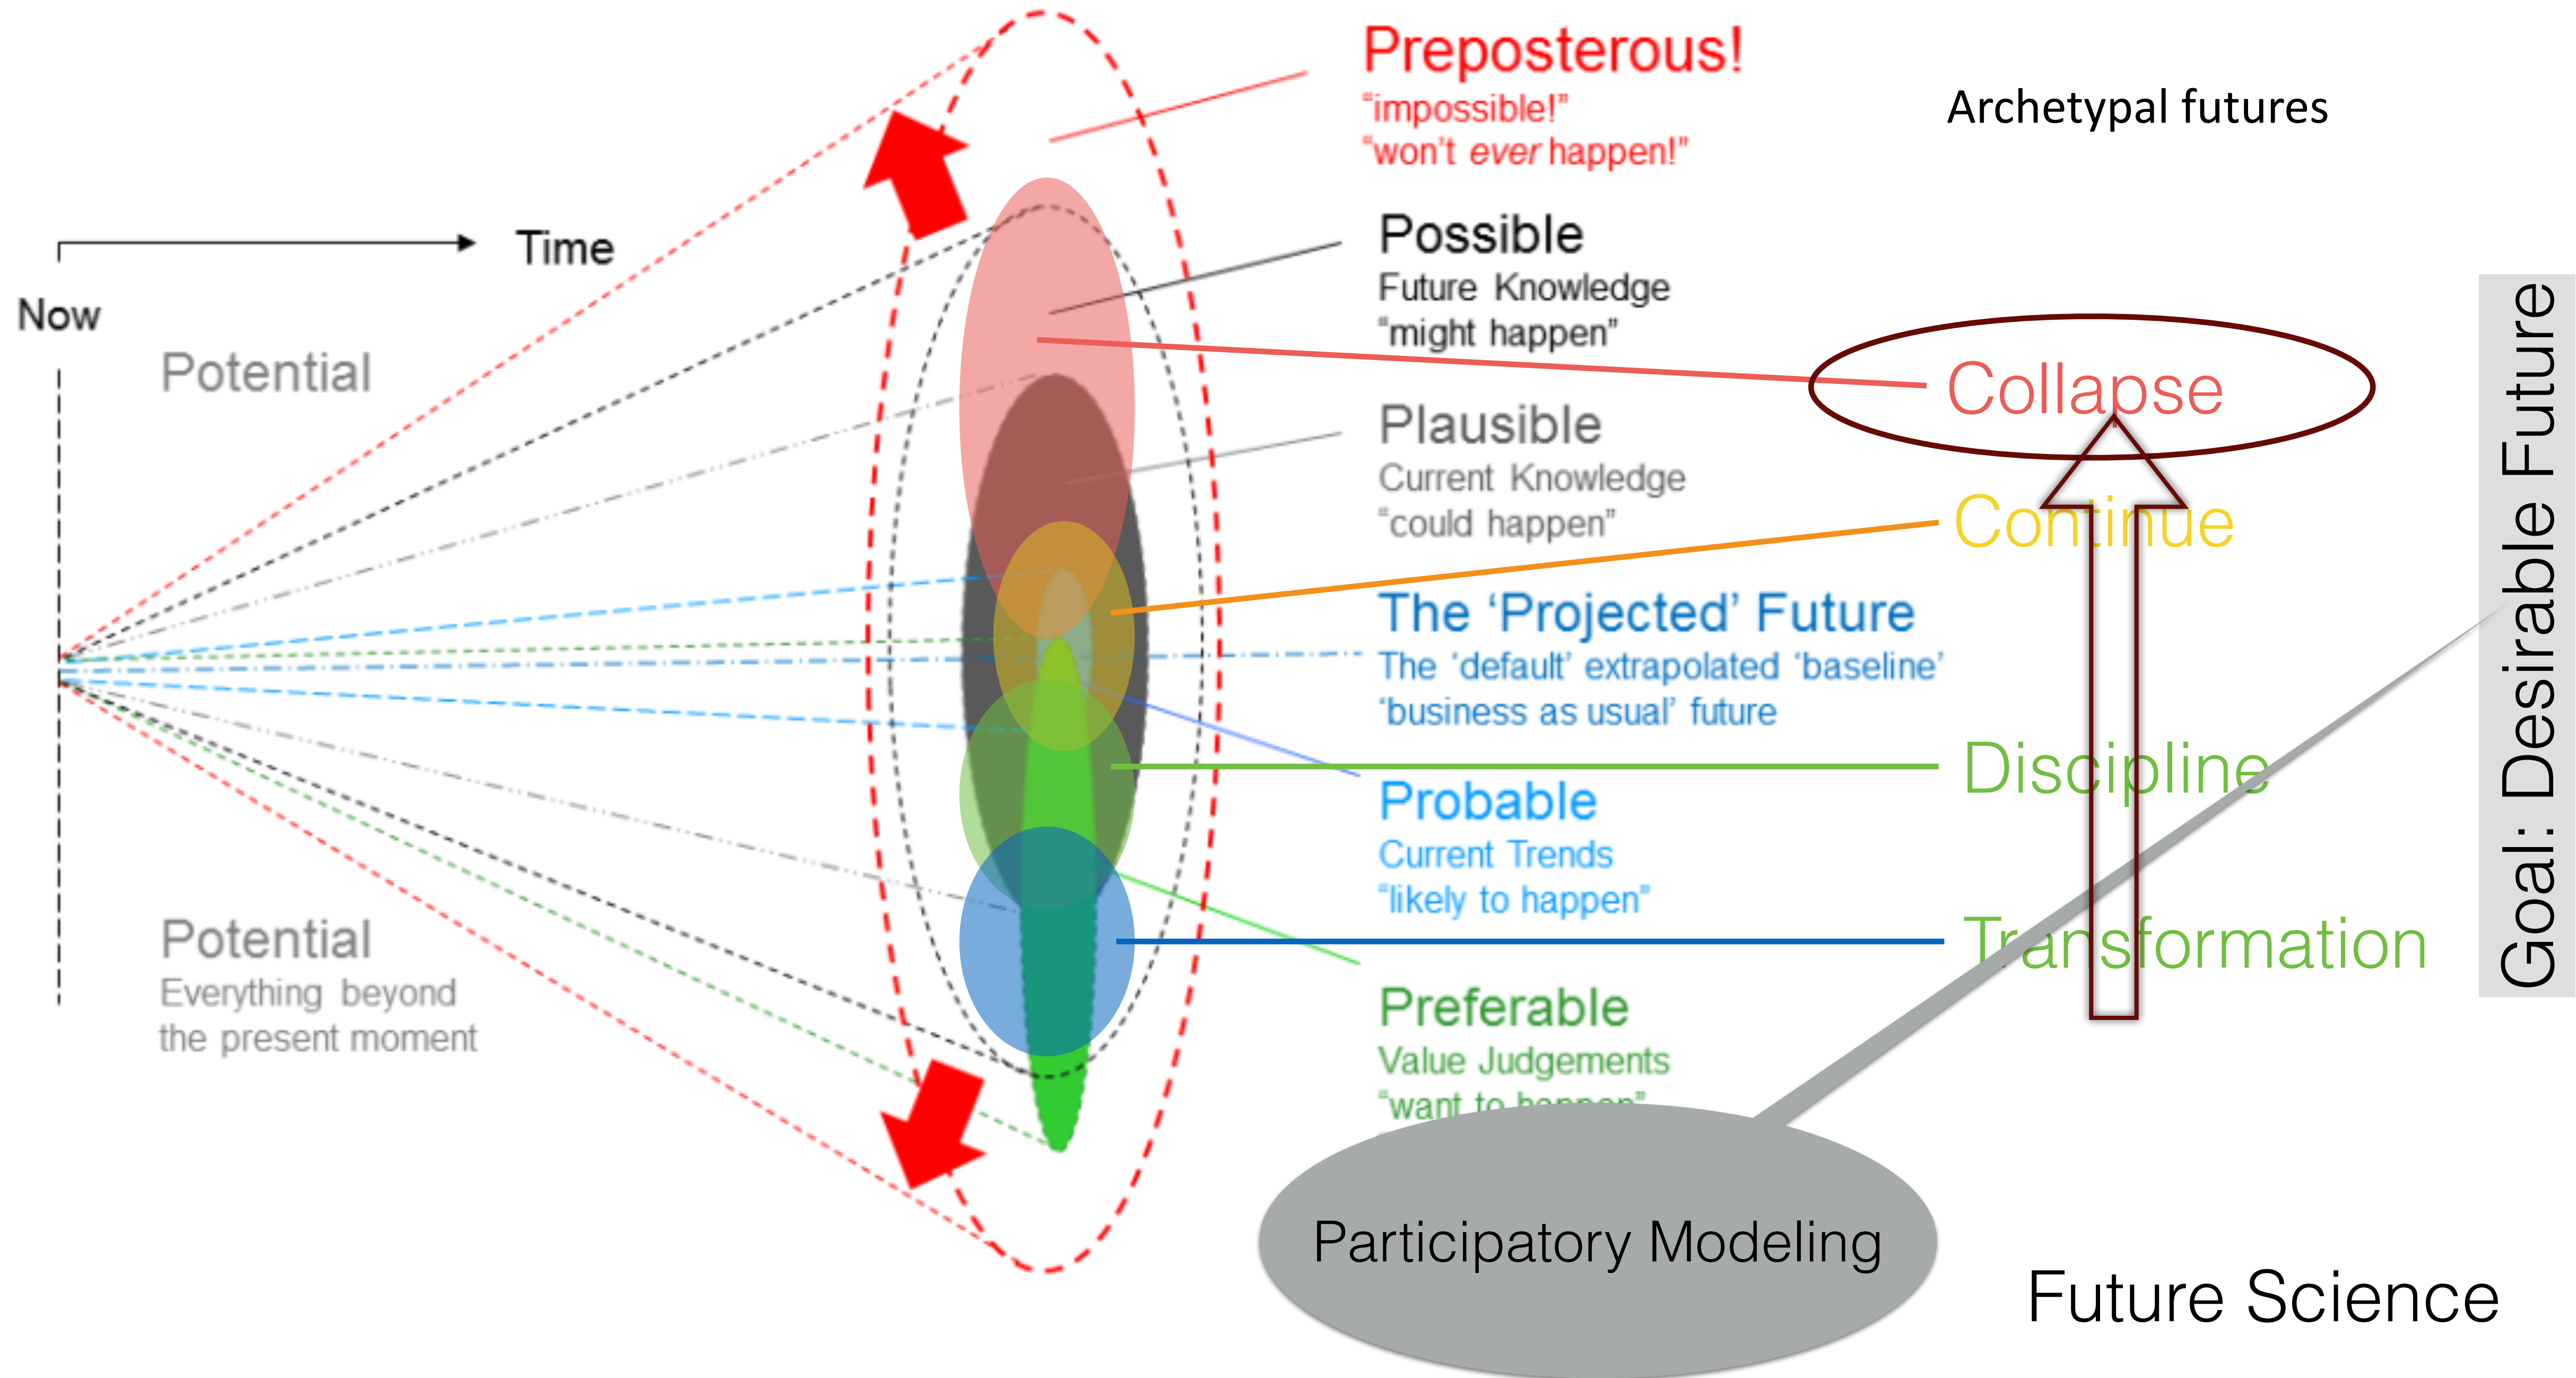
Preposterous!
"impossible!"
"won't ever happen!"

Archetypal futures

Time

Now

Potential

Possible
Future Knowledge
"might happen"

Collapse

Plausible
Current Knowledge
"could happen"

Continue

The 'Projected' Future
The 'default' extrapolated 'baseline'
'business as usual' future

Discipline

Probable
Current Trends
"likely to happen"

Transformation

Goal: Desirable Future

Potential
Everything beyond
the present moment

Preferable
Value Judgements
"want to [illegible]"

Participatory Modeling

Future Science